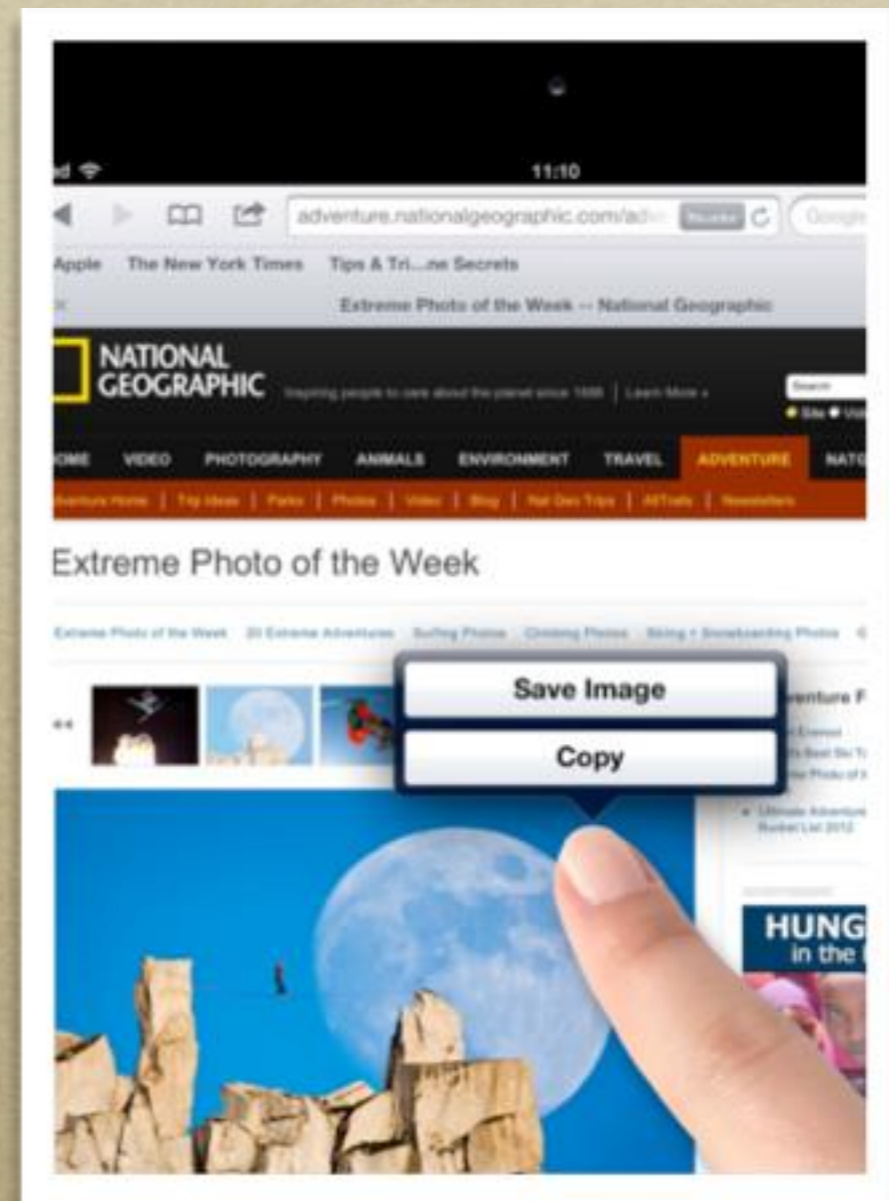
11:10

adventure.nationalgeographic.com/adv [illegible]

Apple The New York Times Tips & Tri...ne Secrets

Extreme Photo of the Week -- National Geographic

NATIONAL GEOGRAPHIC Inspiring people to care about the planet since 1888 | Learn More »

Search

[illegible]ME VIDEO PHOTOGRAPHY ANIMALS ENVIRONMENT TRAVEL ADVENTURE NAT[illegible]

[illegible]dventure Home | Trip Ideas | Parks | Photos | Video | Blog | Nat Geo Trips | AllTrails | Newsletters

Extreme Photo of the Week

Extreme Photo of the Week 20 Extreme Adventures Surfing Photos Climbing Photos Skiing + Snowboarding Photos

Save Image

Copy

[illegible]venture F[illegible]

Ultimate Adventure Bucket List 2012

HUNG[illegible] in the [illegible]